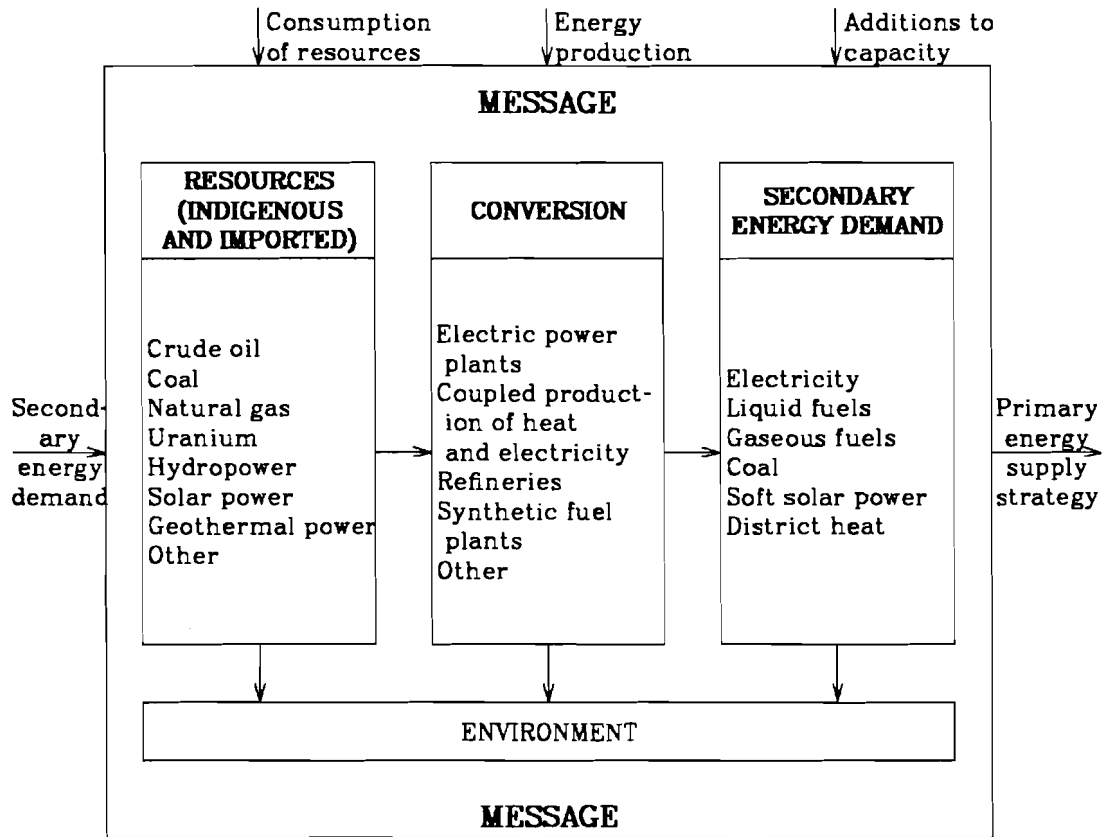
Consumption of resources

Energy production

Additions to capacity

MESSAGE

RESOURCES (INDIGENOUS AND IMPORTED)

Crude oil
Coal
Natural gas
Uranium
Hydropower
Solar power
Geothermal power
Other

CONVERSION

Electric power plants
Coupled production of heat and electricity
Refineries
Synthetic fuel plants
Other

SECONDARY ENERGY DEMAND

Electricity
Liquid fuels
Gaseous fuels
Coal
Soft solar power
District heat

Secondary energy demand

Primary energy supply strategy

ENVIRONMENT

MESSAGE